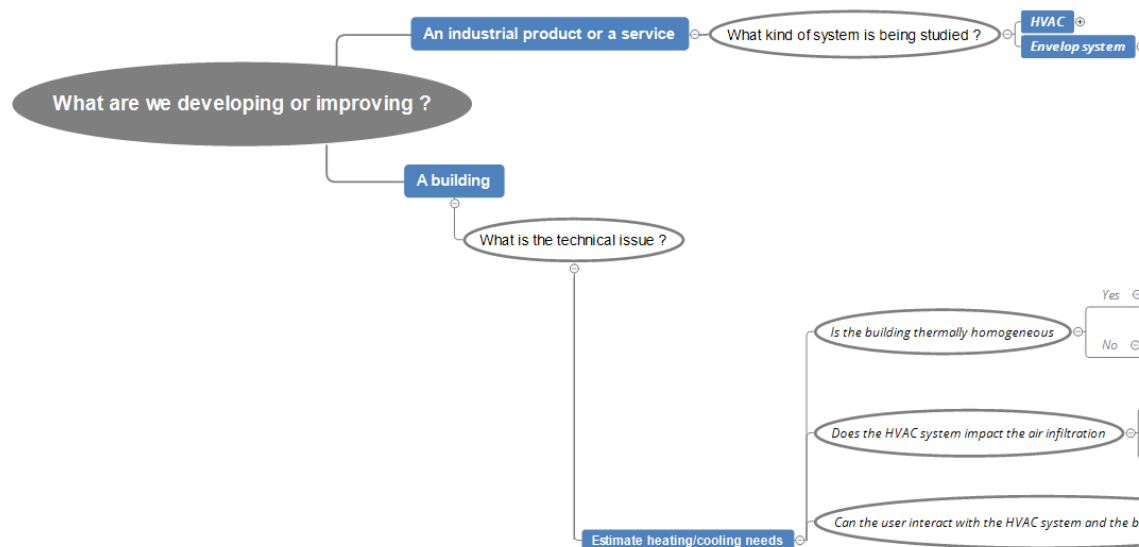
What are we developing or improving ?

An industrial product or a service

What kind of system is being studied ?

HVAC

Envelop system

A building

What is the technical issue ?

Estimate heating/cooling needs

Is the building thermally homogeneous

Yes

No

Does the HVAC system impact the air infiltration

Can the user interact with the HVAC system and the b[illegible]